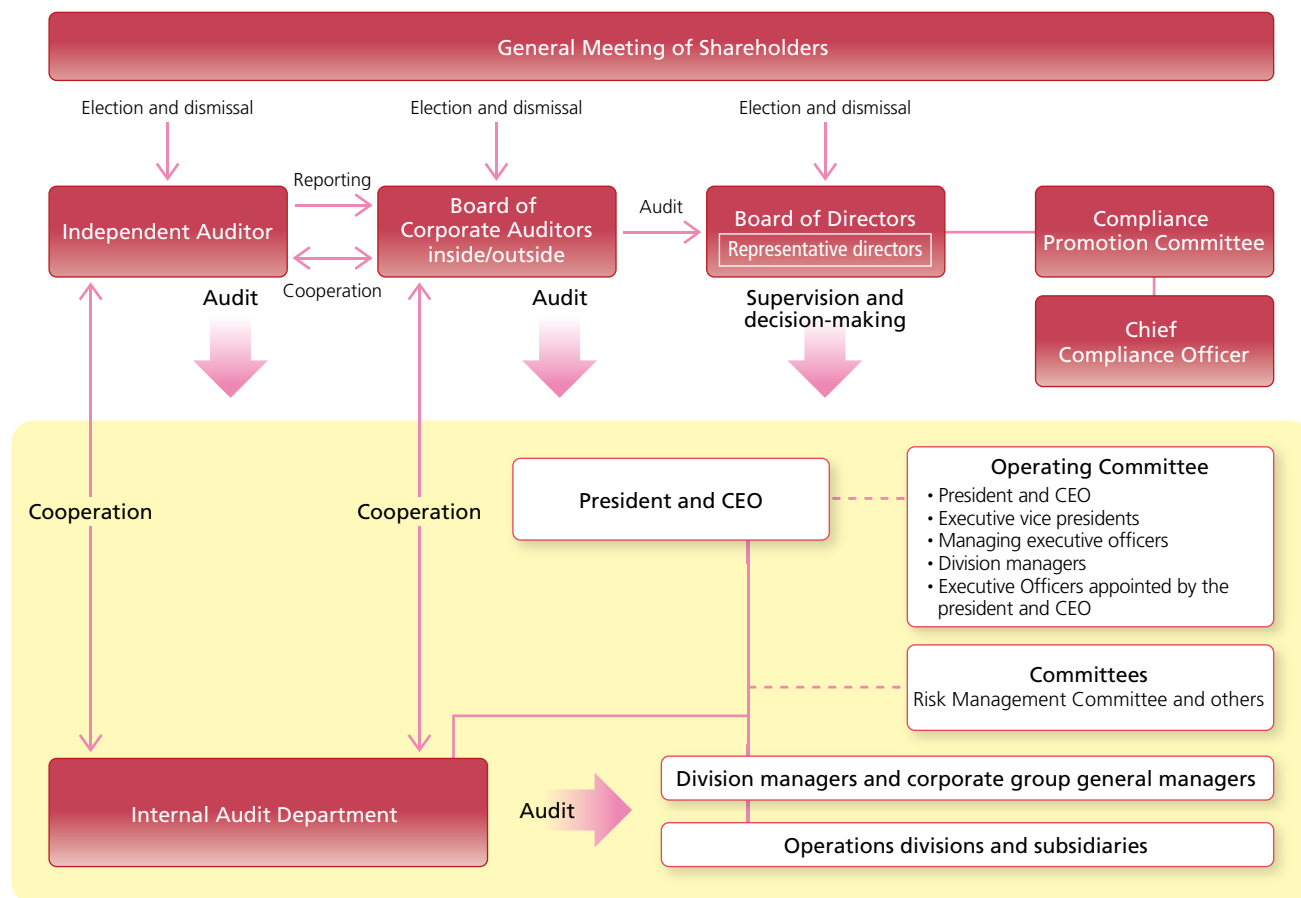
General Meeting of Shareholders

Election and dismissal

Election and dismissal

Election and dismissal

Independent Auditor

Reporting

Cooperation

Board of Corporate Auditors inside/outside

Audit

Board of Directors

Representative directors

Compliance Promotion Committee

Chief Compliance Officer

Audit

Audit

Supervision and decision-making

Cooperation

Cooperation

President and CEO

Operating Committee
• President and CEO
• Executive vice presidents
• Managing executive officers
• Division managers
• Executive Officers appointed by the president and CEO

Committees
Risk Management Committee and others

Internal Audit Department

Audit

Division managers and corporate group general managers

Operations divisions and subsidiaries